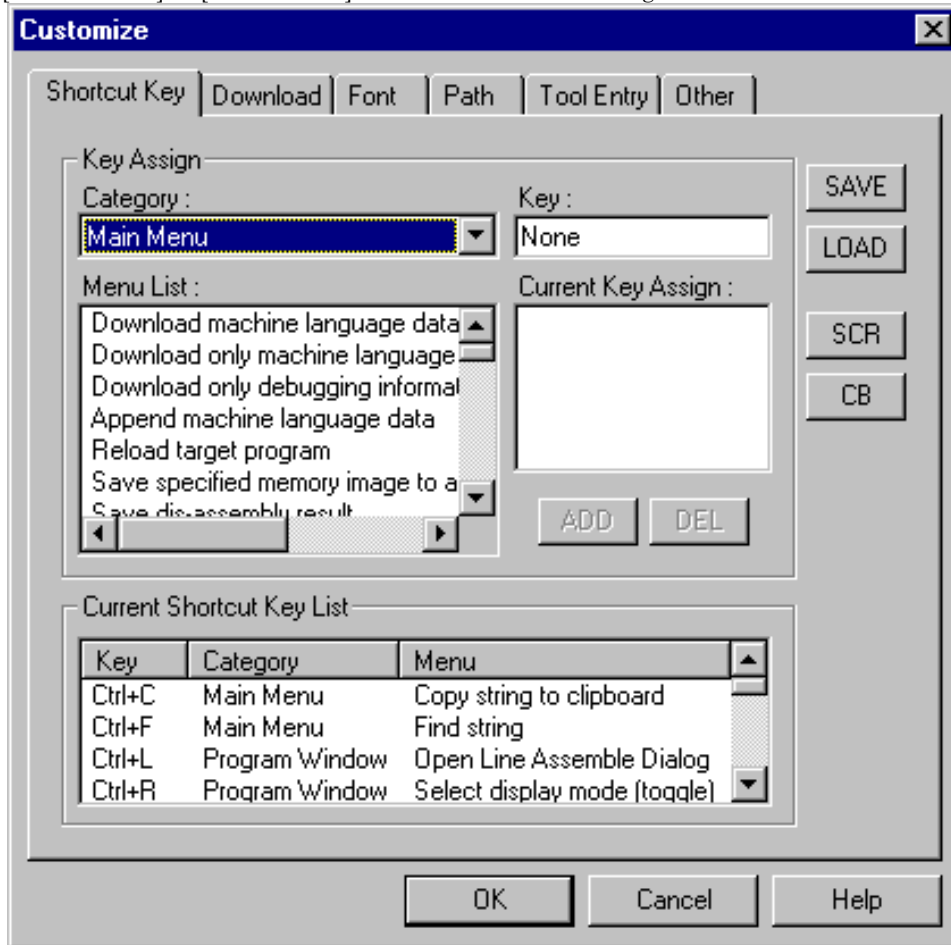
Customize

Shortcut Key | Download | Font | Path | Tool Entry | Other

Key Assign

Category :
Main Menu

Key :
None

Menu List :
Download machine language data
Download only machine language
Download only debugging informat
Append machine language data
Reload target program
Save specified memory image to a
Save dis-assembly result

Current Key Assign :

ADD DEL

SAVE
LOAD
SCR
CB

Current Shortcut Key List

| Key | Category | Menu |
|---|---|---|
| Ctrl+C | Main Menu | Copy string to clipboard |
| Ctrl+F | Main Menu | Find string |
| Ctrl+L | Program Window | Open Line Assemble Dialog |
| Ctrl+R | Program Window | Select display mode (toggle) |

OK Cancel Help